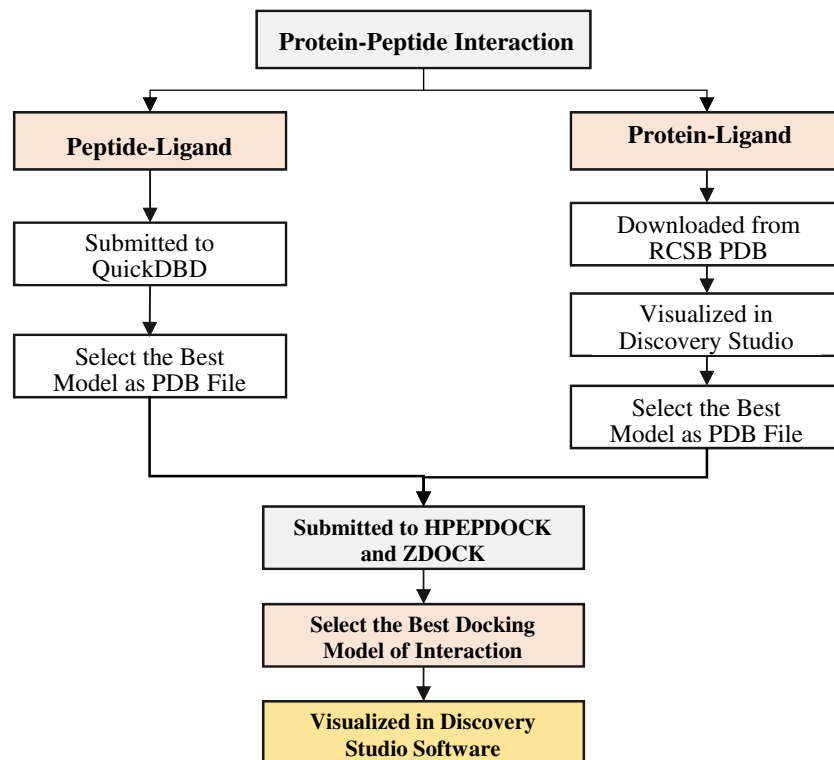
Protein-Peptide Interaction

Peptide-Ligand

Submitted to QuickDBD

Select the Best Model as PDB File

Protein-Ligand

Downloaded from RCSB PDB

Visualized in Discovery Studio

Select the Best Model as PDB File

Submitted to HPEPDOCK and ZDOCK

Select the Best Docking Model of Interaction

Visualized in Discovery Studio Software